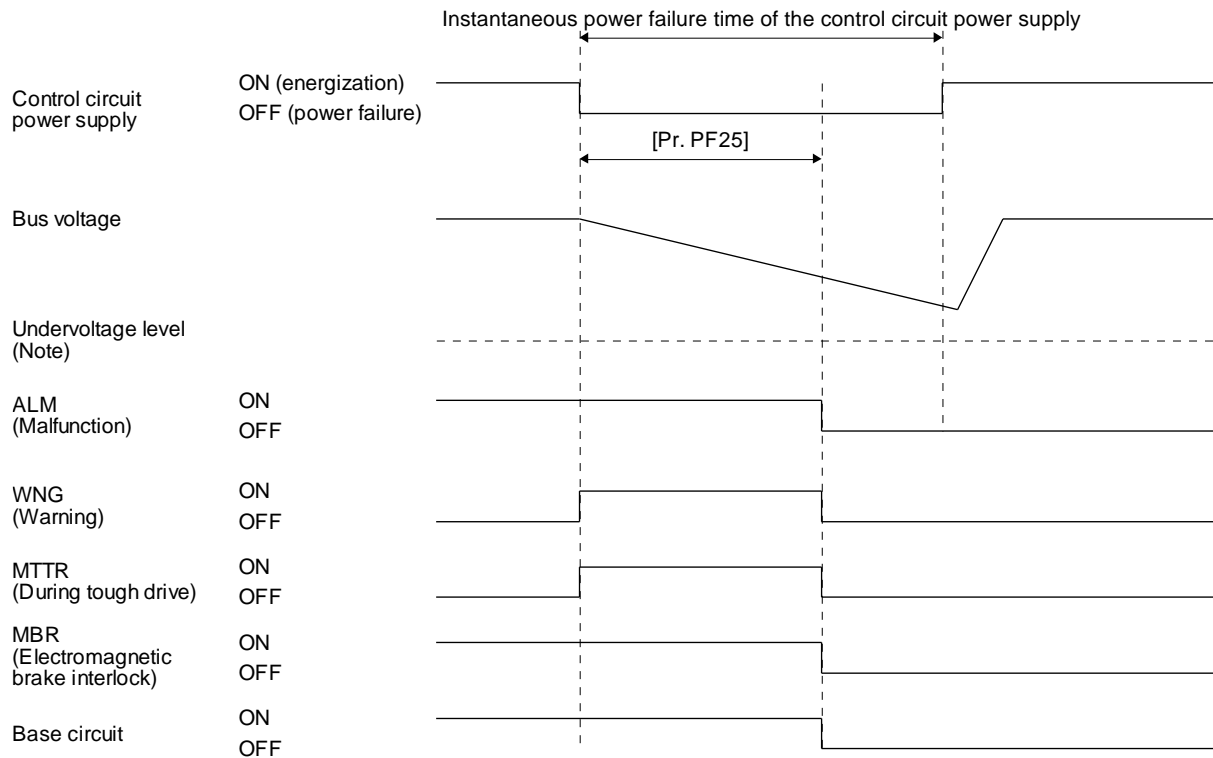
Instantaneous power failure time of the control circuit power supply

Control circuit power supply
ON (energization)
OFF (power failure)

[Pr. PF25]

Bus voltage

Undervoltage level (Note)

ALM (Malfunction)
ON
OFF

WNG (Warning)
ON
OFF

MTTR (During tough drive)
ON
OFF

MBR (Electromagnetic brake interlock)
ON
OFF

Base circuit
ON
OFF